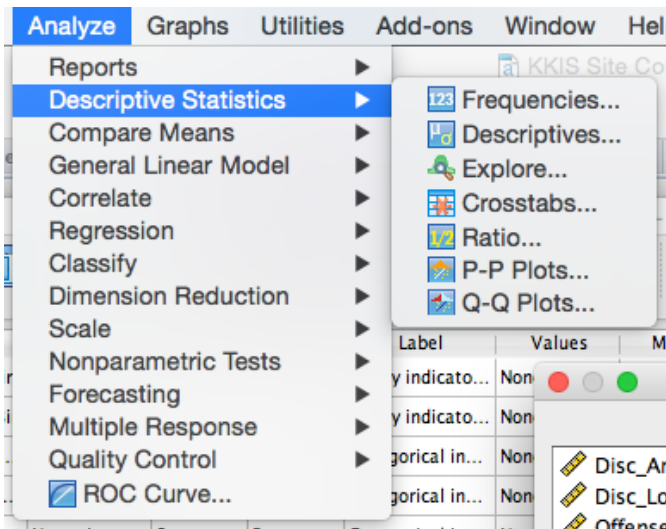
Analyze Graphs Utilities Add-ons Window Hel

KKIS Site Co

Reports
Descriptive Statistics
Compare Means
General Linear Model
Correlate
Regression
Classify
Dimension Reduction
Scale
Nonparametric Tests
Forecasting
Multiple Response
Quality Control
ROC Curve...

Frequencies...
Descriptives...
Explore...
Crosstabs...
Ratio...
P-P Plots...
Q-Q Plots...

Label | Values | M
y indicato... | Non
y indicato... | Non
gorical in... | Non
gorical in... | Non

Disc_Ar
Disc_Lo
Offense